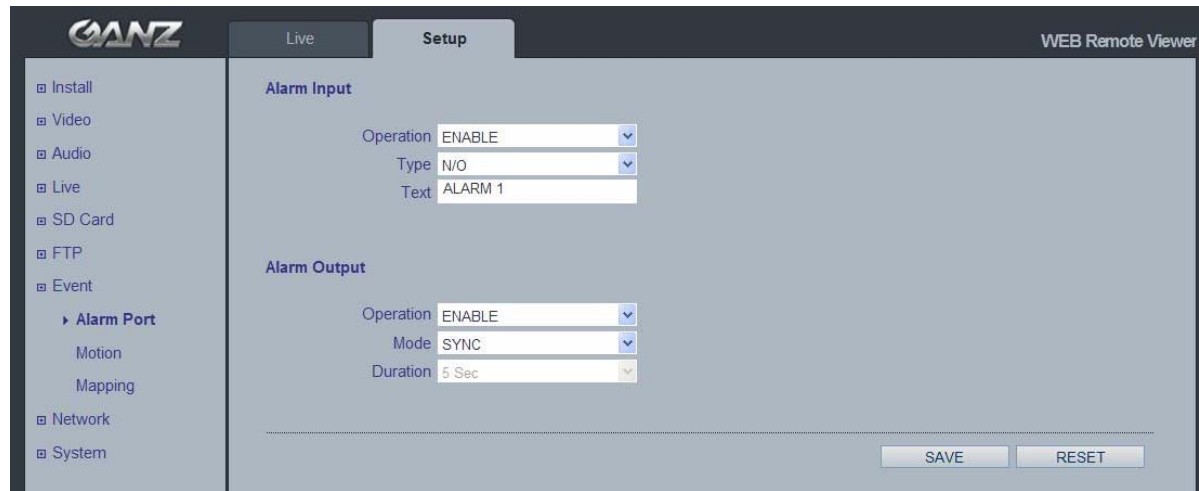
GANZ

Live

Setup

WEB Remote Viewer

⊞ Install
⊞ Video
⊞ Audio
⊞ Live
⊞ SD Card
⊞ FTP
⊞ Event
▸ Alarm Port
Motion
Mapping
⊞ Network
⊞ System

Alarm Input

Operation ENABLE
Type N/O
Text ALARM 1

Alarm Output

Operation ENABLE
Mode SYNC
Duration 5 Sec

SAVE
RESET